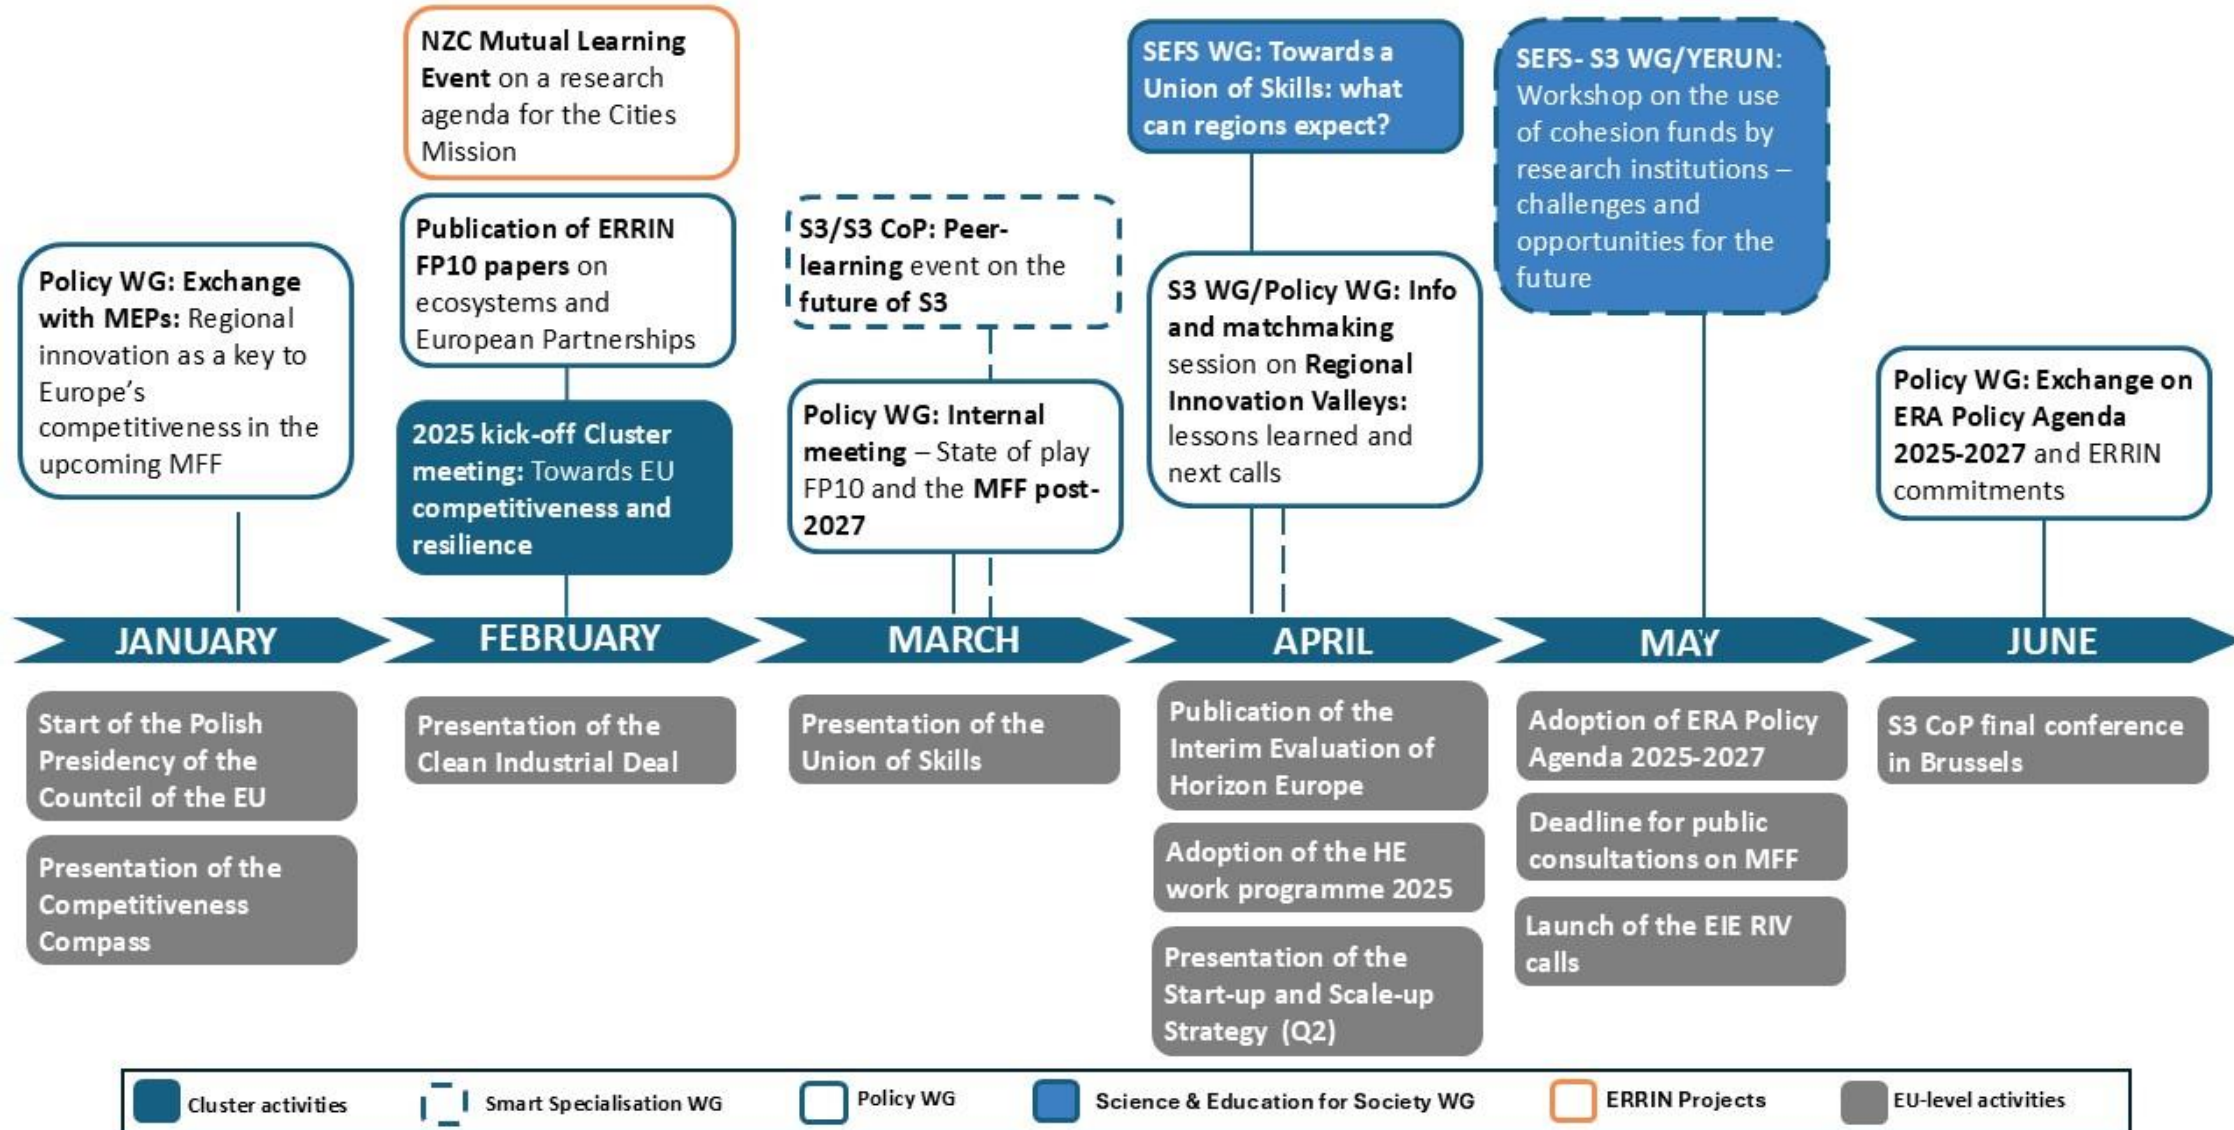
Policy WG: Exchange with MEPs: Regional innovation as a key to Europe's competitiveness in the upcoming MFF

NZC Mutual Learning Event on a research agenda for the Cities Mission

Publication of ERRIN FP10 papers on ecosystems and European Partnerships

2025 kick-off Cluster meeting: Towards EU competitiveness and resilience

S3/S3 CoP: Peer-learning event on the future of S3

Policy WG: Internal meeting – State of play FP10 and the MFF post-2027

SEFS WG: Towards a Union of Skills: what can regions expect?

S3 WG/Policy WG: Info and matchmaking session on Regional Innovation Valleys: lessons learned and next calls

SEFS- S3 WG/YERUN: Workshop on the use of cohesion funds by research institutions – challenges and opportunities for the future

Policy WG: Exchange on ERA Policy Agenda 2025-2027 and ERRIN commitments

JANUARY

FEBRUARY

MARCH

APRIL

MAY

JUNE

Start of the Polish Presidency of the Countcil of the EU

Presentation of the Competitiveness Compass

Presentation of the Clean Industrial Deal

Presentation of the Union of Skills

Publication of the Interim Evaluation of Horizon Europe

Adoption of the HE work programme 2025

Presentation of the Start-up and Scale-up Strategy (Q2)

Adoption of ERA Policy Agenda 2025-2027

Deadline for public consultations on MFF

Launch of the EIE RIV calls

S3 CoP final conference in Brussels

Cluster activities

Smart Specialisation WG

Policy WG

Science & Education for Society WG

ERRIN Projects

EU-level activities